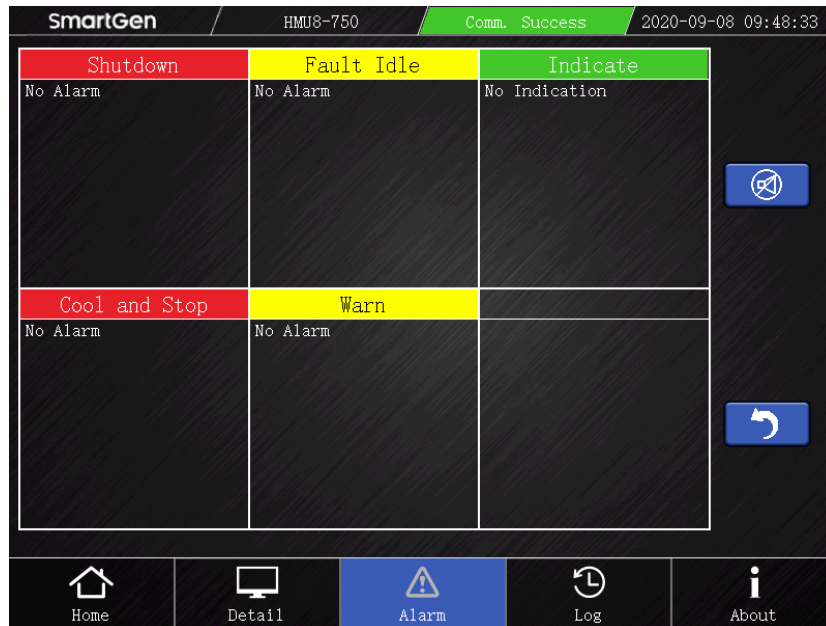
SmartGen HMU8-750 Comm. Success 2020-09-08 09:48:33

| Shutdown | Fault Idle | Indicate |
|---|---|---|
| No Alarm | No Alarm | No Indication |

| Cool and Stop | Warn | |
|---|---|---|
| No Alarm | No Alarm | |

Home Detail Alarm Log About